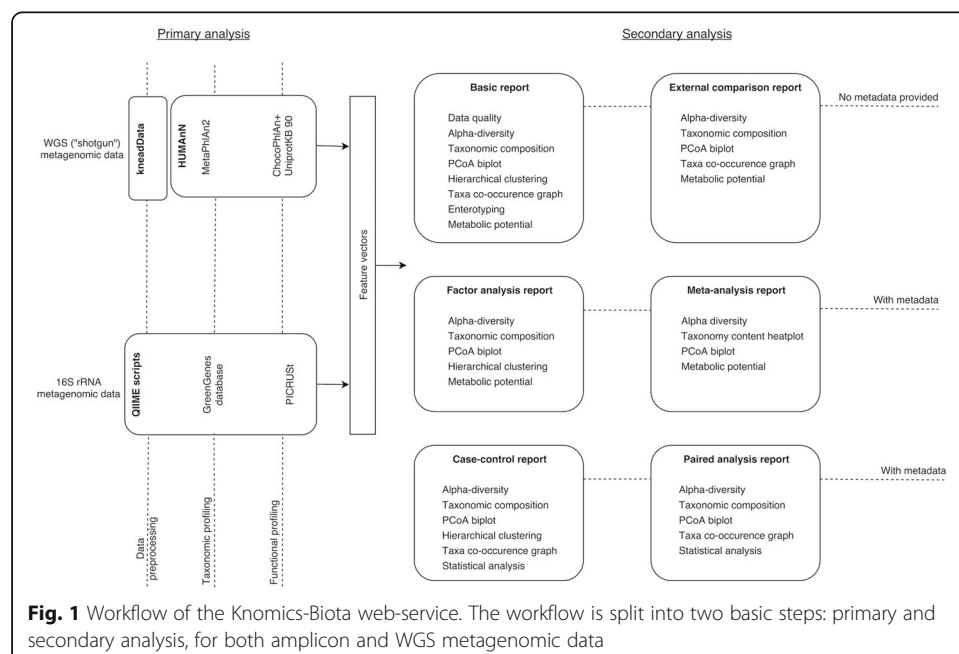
Primary analysis

Secondary analysis

WGS ("shotgun") metagenomic data

kneadData

HUMAnN

MetaPhlAn2

ChocoPhlAn+ UniprotKB 90

16S rRNA metagenomic data

QIIME scripts

GreenGenes database

PICRUSt

Feature vectors

Data preprocessing

Taxonomic profiling

Functional profiling

Basic report

Data quality
Alpha-diversity
Taxonomic composition
PCoA biplot
Hierarchical clustering
Taxa co-occurence graph
Enterotyping
Metabolic potential

External comparison report

Alpha-diversity
Taxonomic composition
PCoA biplot
Taxa co-occurence graph
Metabolic potential

No metadata provided

Factor analysis report

Alpha-diversity
Taxonomic composition
PCoA biplot
Hierarchical clustering
Metabolic potential

Meta-analysis report

Alpha diversity
Taxonomy content heatplot
PCoA biplot
Metabolic potential

With metadata

Case-control report

Alpha-diversity
Taxonomic composition
PCoA biplot
Hierarchical clustering
Taxa co-occurence graph
Statistical analysis

Paired analysis report

Alpha-diversity
Taxonomic composition
PCoA biplot
Taxa co-occurence graph
Statistical analysis

With metadata

Fig. 1 Workflow of the Knomics-Biota web-service. The workflow is split into two basic steps: primary and secondary analysis, for both amplicon and WGS metagenomic data